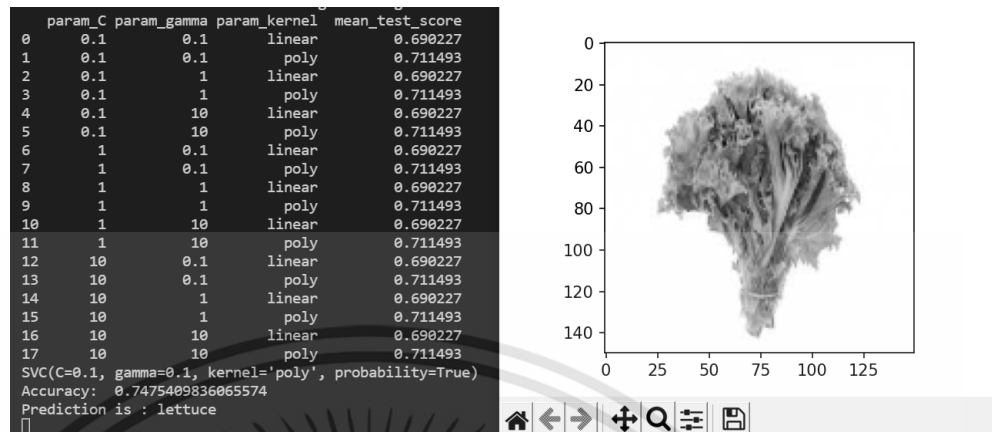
|  | param_C | param_gamma | param_kernel | mean_test_score |
|---|---|---|---|---|
| 0 | 0.1 | 0.1 | linear | 0.690227 |
| 1 | 0.1 | 0.1 | poly | 0.711493 |
| 2 | 0.1 | 1 | linear | 0.690227 |
| 3 | 0.1 | 1 | poly | 0.711493 |
| 4 | 0.1 | 10 | linear | 0.690227 |
| 5 | 0.1 | 10 | poly | 0.711493 |
| 6 | 1 | 0.1 | linear | 0.690227 |
| 7 | 1 | 0.1 | poly | 0.711493 |
| 8 | 1 | 1 | linear | 0.690227 |
| 9 | 1 | 1 | poly | 0.711493 |
| 10 | 1 | 10 | linear | 0.690227 |
| 11 | 1 | 10 | poly | 0.711493 |
| 12 | 10 | 0.1 | linear | 0.690227 |
| 13 | 10 | 0.1 | poly | 0.711493 |
| 14 | 10 | 1 | linear | 0.690227 |
| 15 | 10 | 1 | poly | 0.711493 |
| 16 | 10 | 10 | linear | 0.690227 |
| 17 | 10 | 10 | poly | 0.711493 |

SVC(C=0.1, gamma=0.1, kernel='poly', probability=True)
Accuracy: 0.7475409836065574
Prediction is : lettuce

0
20
40
60
80
100
120
140
0 25 50 75 100 125